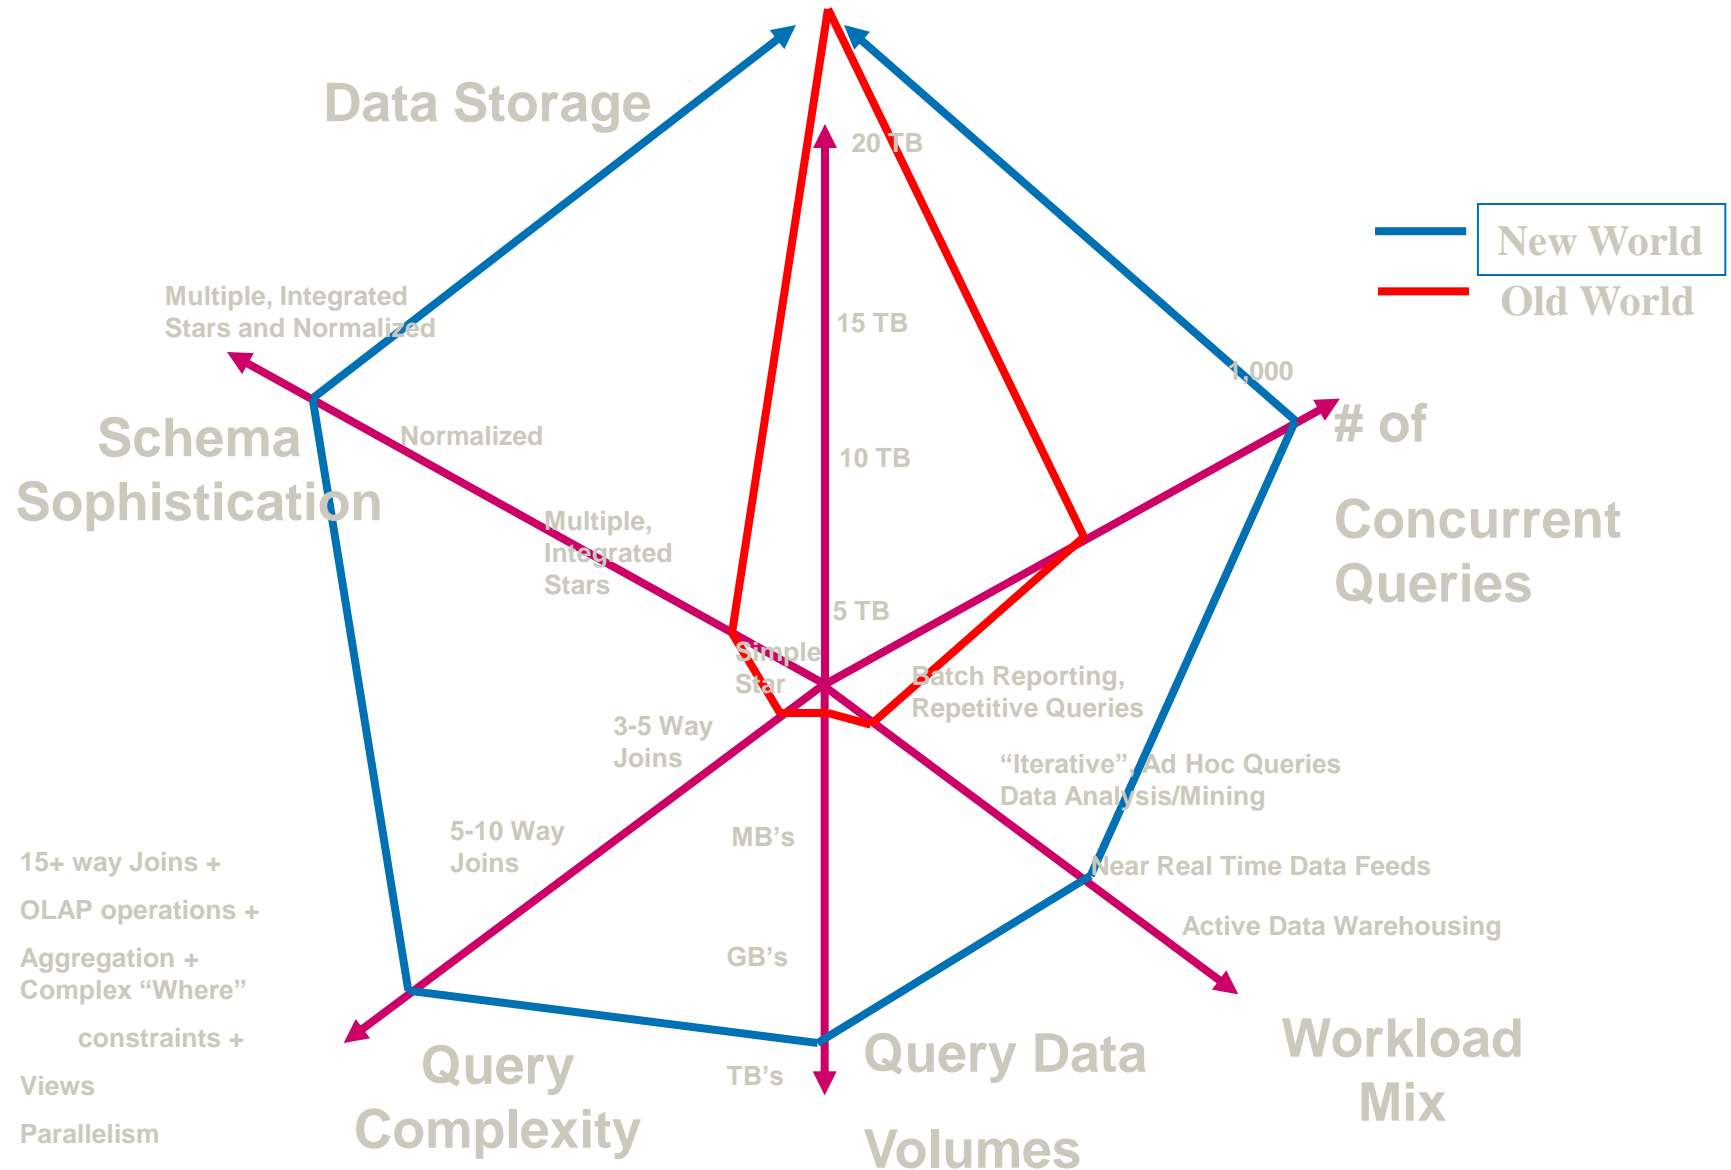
Data Storage

20 TB

15 TB

10 TB

5 TB

New World

Old World

Multiple, Integrated Stars and Normalized

Normalized

Schema Sophistication

Multiple, Integrated Stars

Simple Star

1,000

# of Concurrent Queries

Batch Reporting, Repetitive Queries

"Iterative", Ad Hoc Queries Data Analysis/Mining

Near Real Time Data Feeds

Active Data Warehousing

3-5 Way Joins

5-10 Way Joins

MB's

GB's

TB's

15+ way Joins +

OLAP operations +

Aggregation + Complex "Where" constraints +

Views

Parallelism

Query Complexity

Query Data Volumes

Workload Mix